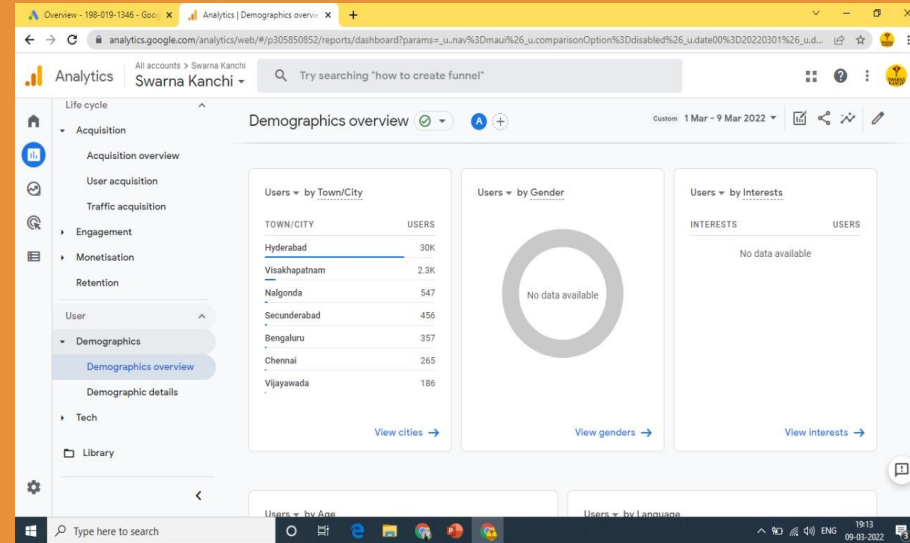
Overview - 198-019-1346 - Goo ×
Analytics | Demographics overvie ×
+

analytics.google.com/analytics/web/#/p305850852/reports/dashboard?params=_u..nav%3Dmaui%26_u.comparisonOption%3Ddisabled%26_u.date00%3D20220301%26_u.d...

Analytics
All accounts > Swarna Kanchi
Swarna Kanchi
Try searching "how to create funnel"

Life cycle
Acquisition
Acquisition overview
User acquisition
Traffic acquisition
Engagement
Monetisation
Retention
User
Demographics
Demographics overview
Demographic details
Tech
Library

Demographics overview
A
Custom 1 Mar - 9 Mar 2022

Users by Town/City

| TOWN/CITY | USERS |
|---|---|
| Hyderabad | 30K |
| Visakhapatnam | 2.3K |
| Nalgonda | 547 |
| Secunderabad | 456 |
| Bengaluru | 357 |
| Chennai | 265 |
| Vijayawada | 186 |

View cities →

Users by Gender
No data available
View genders →

Users by Interests
INTERESTS USERS
No data available
View interests →

Users by Age
Users by Language

Type here to search
ENG 19:13 09-03-2022